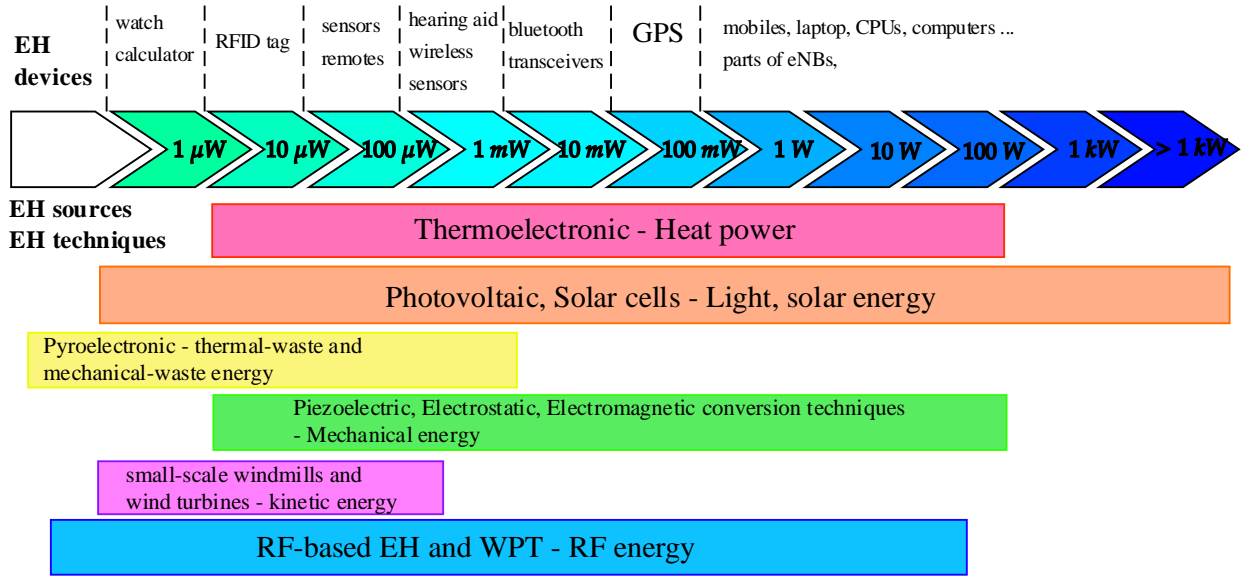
EH devices

watch calculator

RFID tag

sensors remotes

hearing aid wireless sensors

bluetooth transceivers

GPS

mobiles, laptop, CPUs, computers ... parts of eNBs,

$1\ \mu W$

$10\ \mu W$

$100\ \mu W$

$1\ mW$

$10\ mW$

$100\ mW$

$1\ W$

$10\ W$

$100\ W$

$1\ kW$

$> 1\ kW$

EH sources
EH techniques

Thermoelectronic - Heat power

Photovoltaic, Solar cells - Light, solar energy

Pyroelectronic - thermal-waste and mechanical-waste energy

Piezoelectric, Electrostatic, Electromagnetic conversion techniques - Mechanical energy

small-scale windmills and wind turbines - kinetic energy

RF-based EH and WPT - RF energy